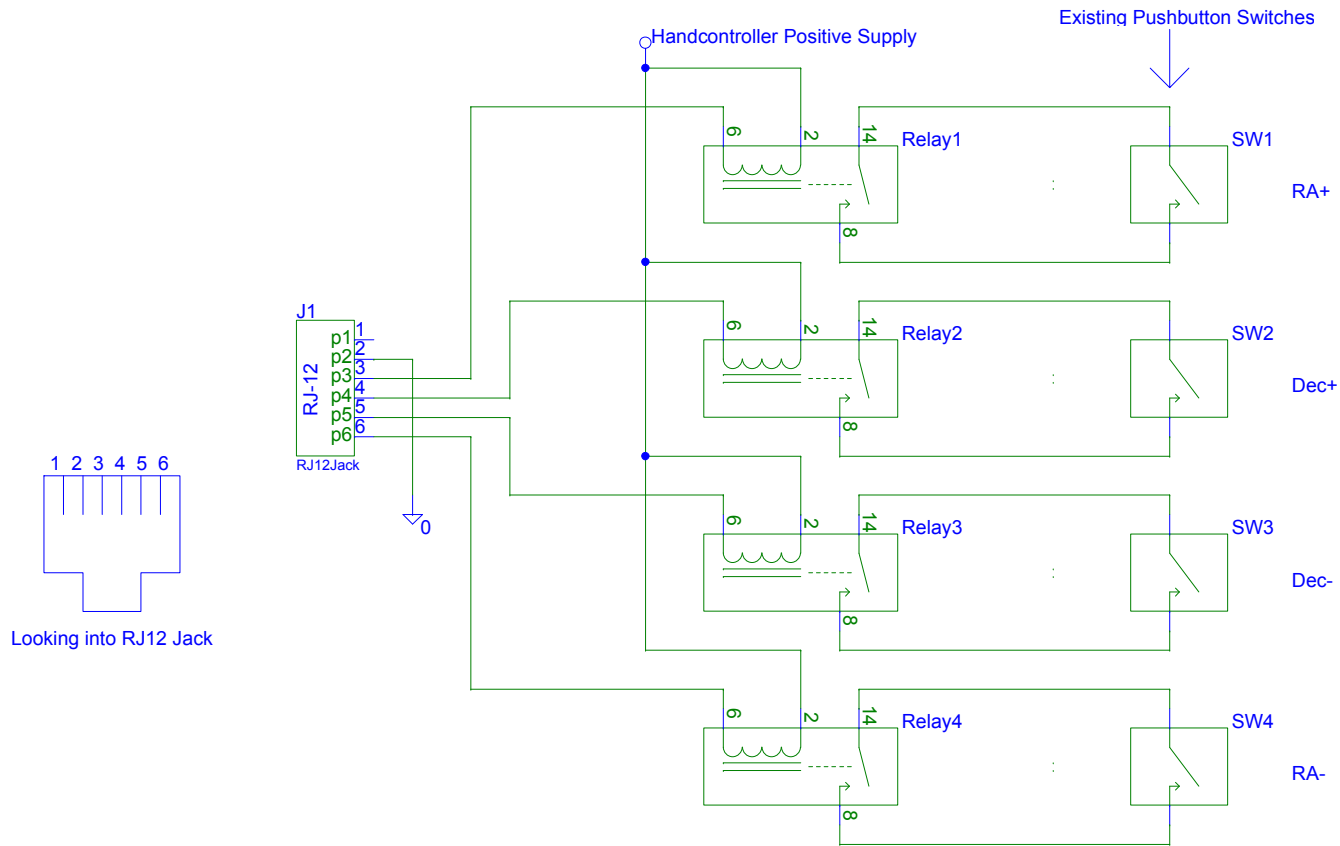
Existing Pushbutton Switches

Handcontroller Positive Supply

9
2
14
Relay1
SW1
RA+
8

J1
p1 1
p2 2
p3 3
p4 4
p5 5
p6 6
RJ-12
RJ12Jack

9
2
14
Relay2
SW2
Dec+
8

0

1 2 3 4 5 6

9
2
14
Relay3
SW3
Dec-
8

Looking into RJ12 Jack

9
2
14
Relay4
SW4
RA-
8